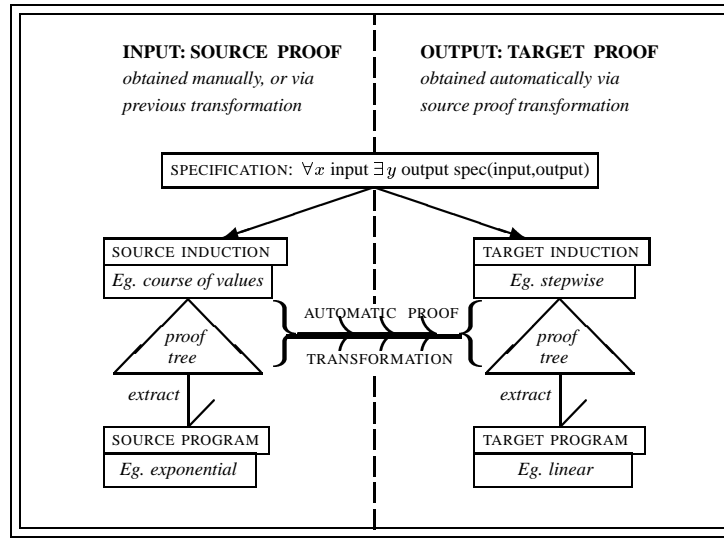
INPUT: SOURCE PROOF
obtained manually, or via previous transformation

OUTPUT: TARGET PROOF
obtained automatically via source proof transformation

SPECIFICATION: $\forall x$ input $\exists y$ output spec(input,output)

SOURCE INDUCTION
Eg. course of values

proof tree

extract

SOURCE PROGRAM
Eg. exponential

AUTOMATIC PROOF
TRANSFORMATION

TARGET INDUCTION
Eg. stepwise

proof tree

extract

TARGET PROGRAM
Eg. linear